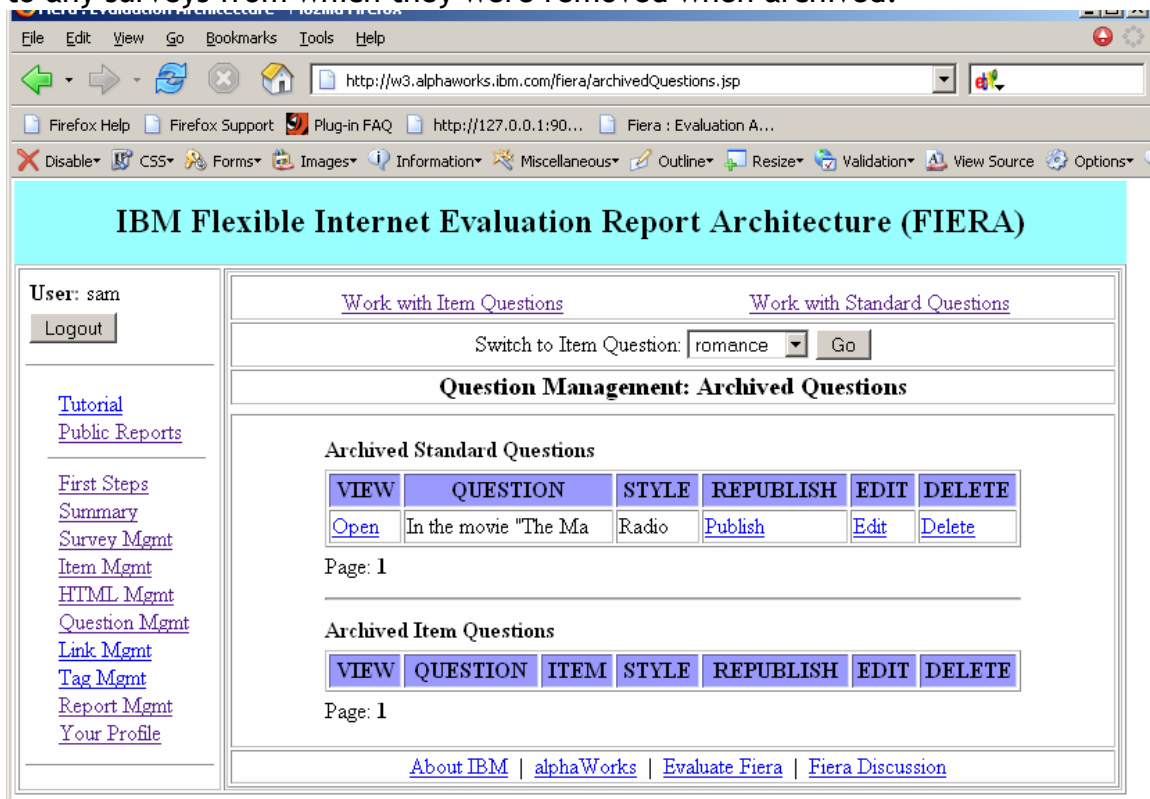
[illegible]

File Edit View Go Bookmarks Tools Help

http://w3.alphaworks.ibm.com/fiera/archivedQuestions.jsp

Firefox Help Firefox Support Plug-in FAQ http://127.0.0.1:90... Fiera : Evaluation A...

Disable CSS Forms Images Information Miscellaneous Outline Resize Validation View Source Options

IBM Flexible Internet Evaluation Report Architecture (FIERA)

User: sam
Logout

Tutorial
Public Reports

First Steps
Summary
Survey Mgmt
Item Mgmt
HTML Mgmt
Question Mgmt
Link Mgmt
Tag Mgmt
Report Mgmt
Your Profile

Work with Item Questions Work with Standard Questions

Switch to Item Question: romance Go

Question Management: Archived Questions

Archived Standard Questions

| VIEW | QUESTION | STYLE | REPUBLISH | EDIT | DELETE |
|---|---|---|---|---|---|
| Open | In the movie "The Ma | Radio | Publish | Edit | Delete |

Page: 1

Archived Item Questions

| VIEW | QUESTION | ITEM | STYLE | REPUBLISH | EDIT | DELETE |
|---|---|---|---|---|---|---|

Page: 1

About IBM | alphaWorks | Evaluate Fiera | Fiera Discussion